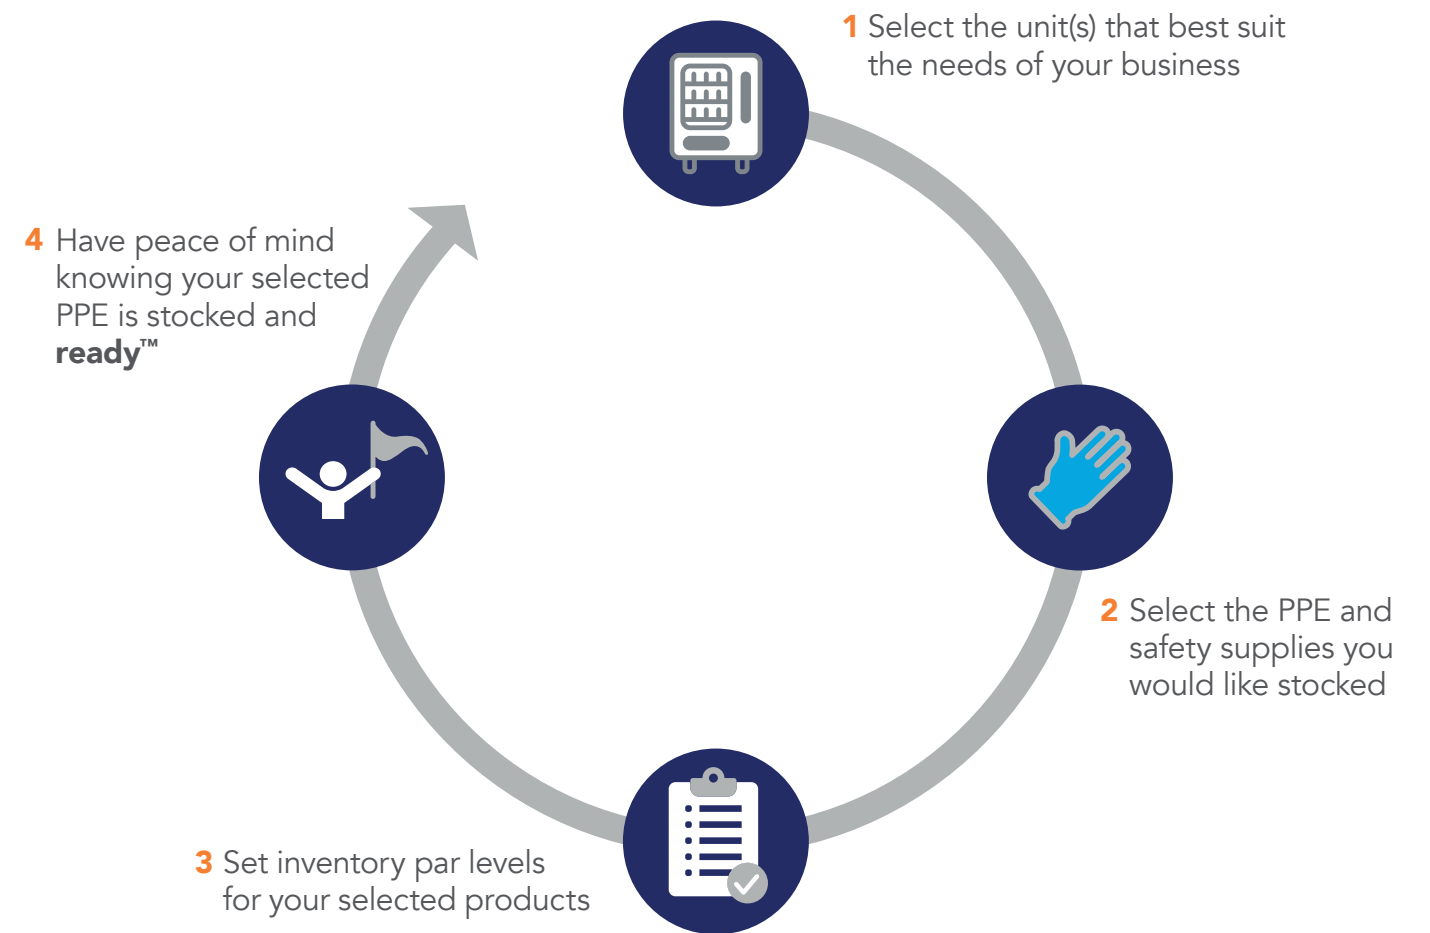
1 Select the unit(s) that best suit the needs of your business

4 Have peace of mind knowing your selected PPE is stocked and **ready**™

2 Select the PPE and safety supplies you would like stocked

3 Set inventory par levels for your selected products